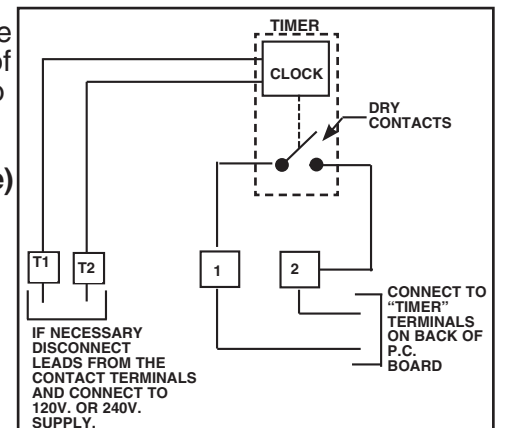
e
of
o

e)

TIMER

CLOCK

DRY CONTACTS

T1

T2

1

2

CONNECT TO "TIMER" TERMINALS ON BACK OF P.C. BOARD

IF NECESSARY DISCONNECT LEADS FROM THE CONTACT TERMINALS AND CONNECT TO 120V. OR 240V. SUPPLY.